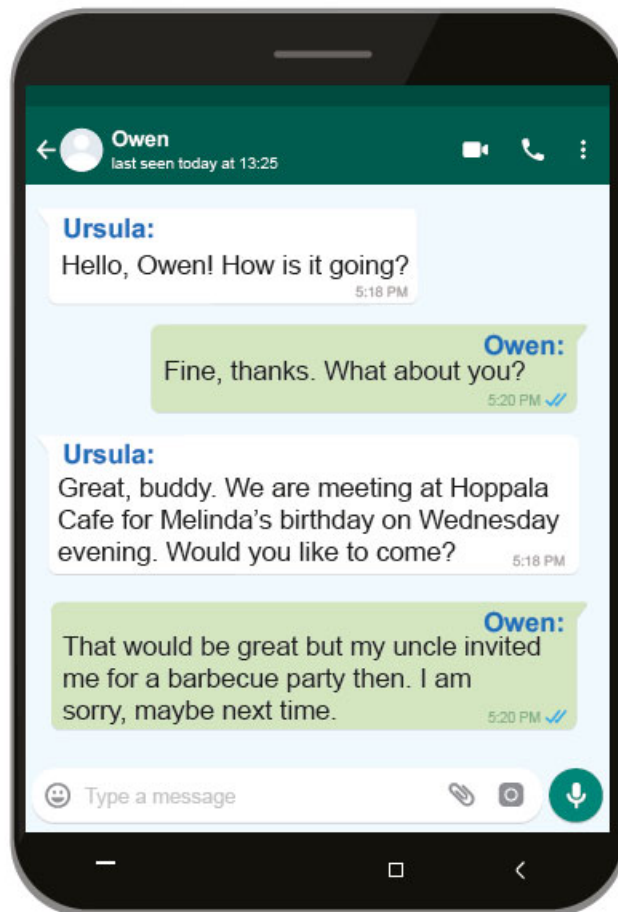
Owen
last seen today at 13:25

Ursula:
Hello, Owen! How is it going?
5:18 PM

Owen:
Fine, thanks. What about you?
5:20 PM

Ursula:
Great, buddy. We are meeting at Hoppala Cafe for Melinda's birthday on Wednesday evening. Would you like to come?
5:18 PM

Owen:
That would be great but my uncle invited me for a barbecue party then. I am sorry, maybe next time.
5:20 PM

Type a message